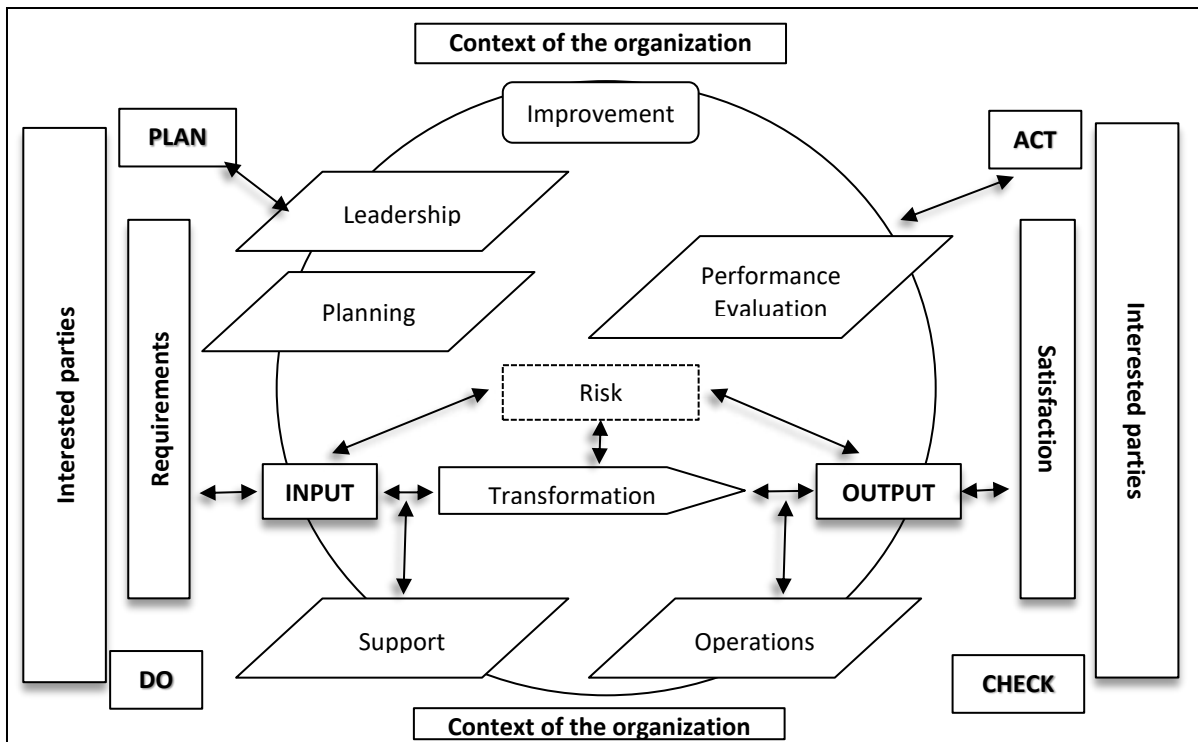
Context of the organization

Improvement

PLAN

ACT

Leadership

Planning

Performance Evaluation

Interested parties

Requirements

Risk

Satisfaction

Interested parties

INPUT

Transformation

OUTPUT

Support

Operations

DO

CHECK

Context of the organization